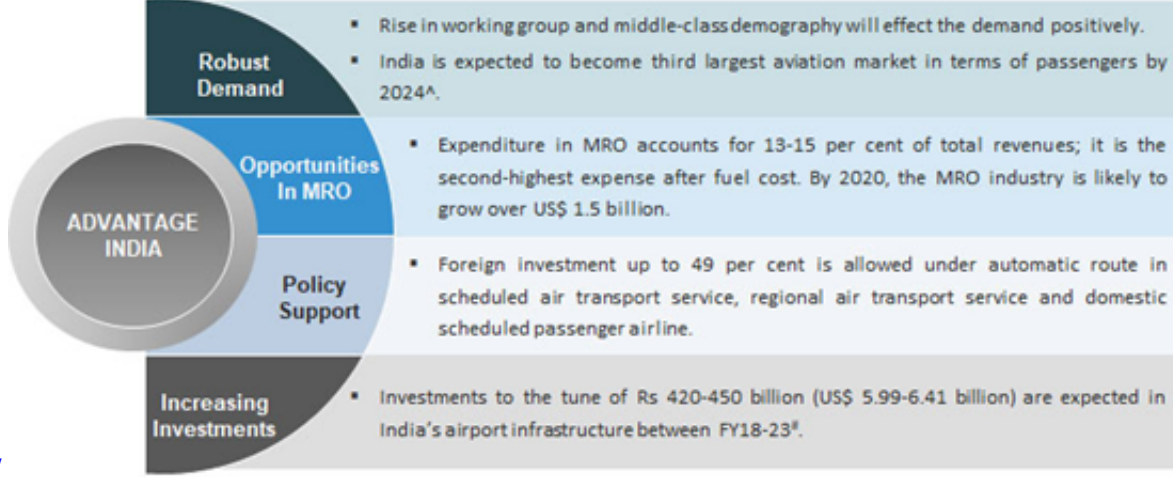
ADVANTAGE INDIA

Robust Demand

▪ Rise in working group and middle-class demography will effect the demand positively.

▪ India is expected to become third largest aviation market in terms of passengers by 2024^.

Opportunities In MRO

▪ Expenditure in MRO accounts for 13-15 per cent of total revenues; it is the second-highest expense after fuel cost. By 2020, the MRO industry is likely to grow over US$ 1.5 billion.

Policy Support

▪ Foreign investment up to 49 per cent is allowed under automatic route in scheduled air transport service, regional air transport service and domestic scheduled passenger airline.

Increasing Investments

▪ Investments to the tune of Rs 420-450 billion (US$ 5.99-6.41 billion) are expected in India's airport infrastructure between FY18-23#.